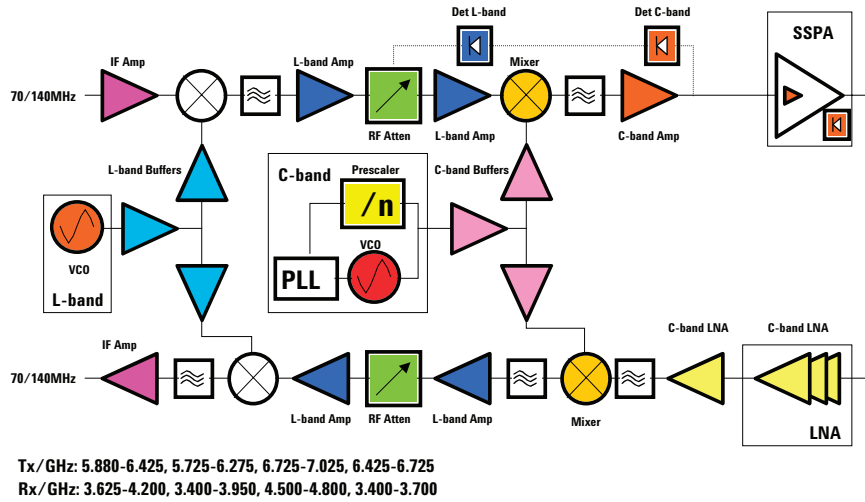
Det L-band

Det C-band

SSPA

IF Amp

L-band Amp

Mixer

70/140MHz

RF Atten

L-band Amp

C-band Amp

L-band Buffers

C-band

Prescaler

C-band Buffers

/n

VCO

VCO

PLL

L-band

IF Amp

C-band LNA

C-band LNA

70/140MHz

L-band Amp

RF Atten

L-band Amp

Mixer

LNA

Tx/GHz: 5.880-6.425, 5.725-6.275, 6.725-7.025, 6.425-6.725
Rx/GHz: 3.625-4.200, 3.400-3.950, 4.500-4.800, 3.400-3.700